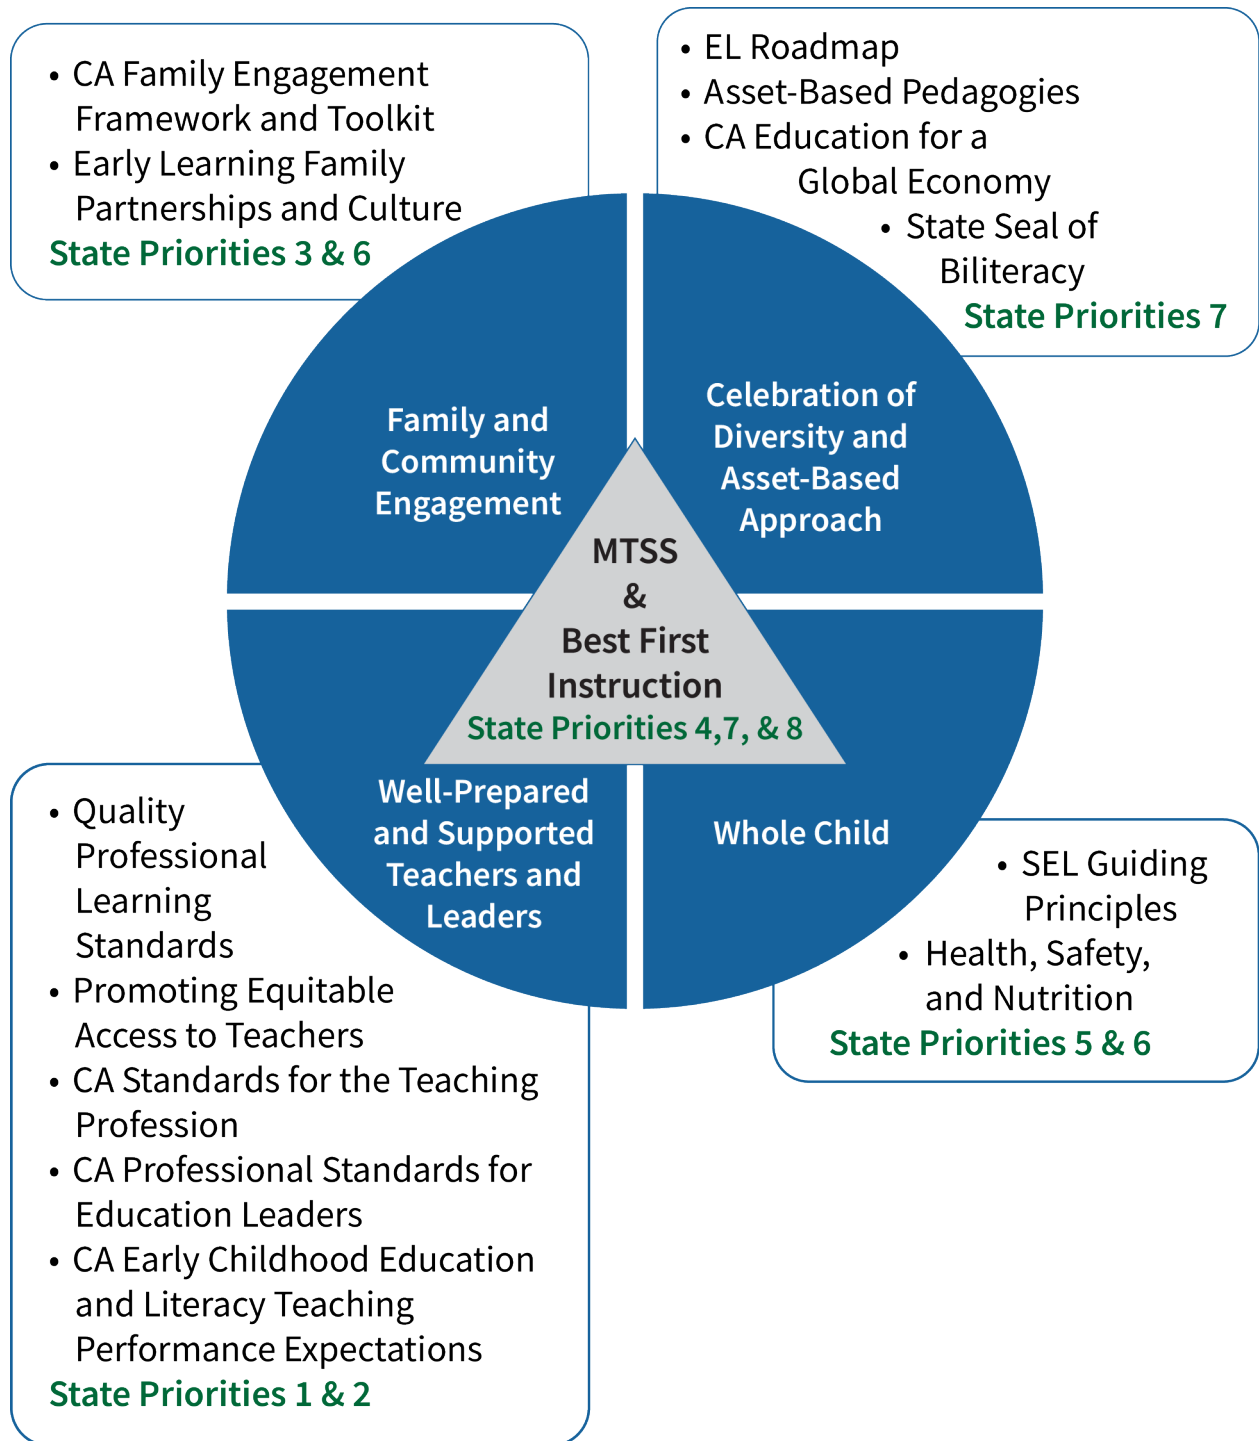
• CA Family Engagement Framework and Toolkit
• Early Learning Family Partnerships and Culture
State Priorities 3 & 6

• EL Roadmap
• Asset-Based Pedagogies
• CA Education for a Global Economy
• State Seal of Biliteracy
State Priorities 7

Family and Community Engagement

Celebration of Diversity and Asset-Based Approach

MTSS
&
Best First Instruction
State Priorities 4,7, & 8

Well-Prepared and Supported Teachers and Leaders

Whole Child

• SEL Guiding Principles
• Health, Safety, and Nutrition
State Priorities 5 & 6

• Quality Professional Learning Standards
• Promoting Equitable Access to Teachers
• CA Standards for the Teaching Profession
• CA Professional Standards for Education Leaders
• CA Early Childhood Education and Literacy Teaching Performance Expectations
State Priorities 1 & 2